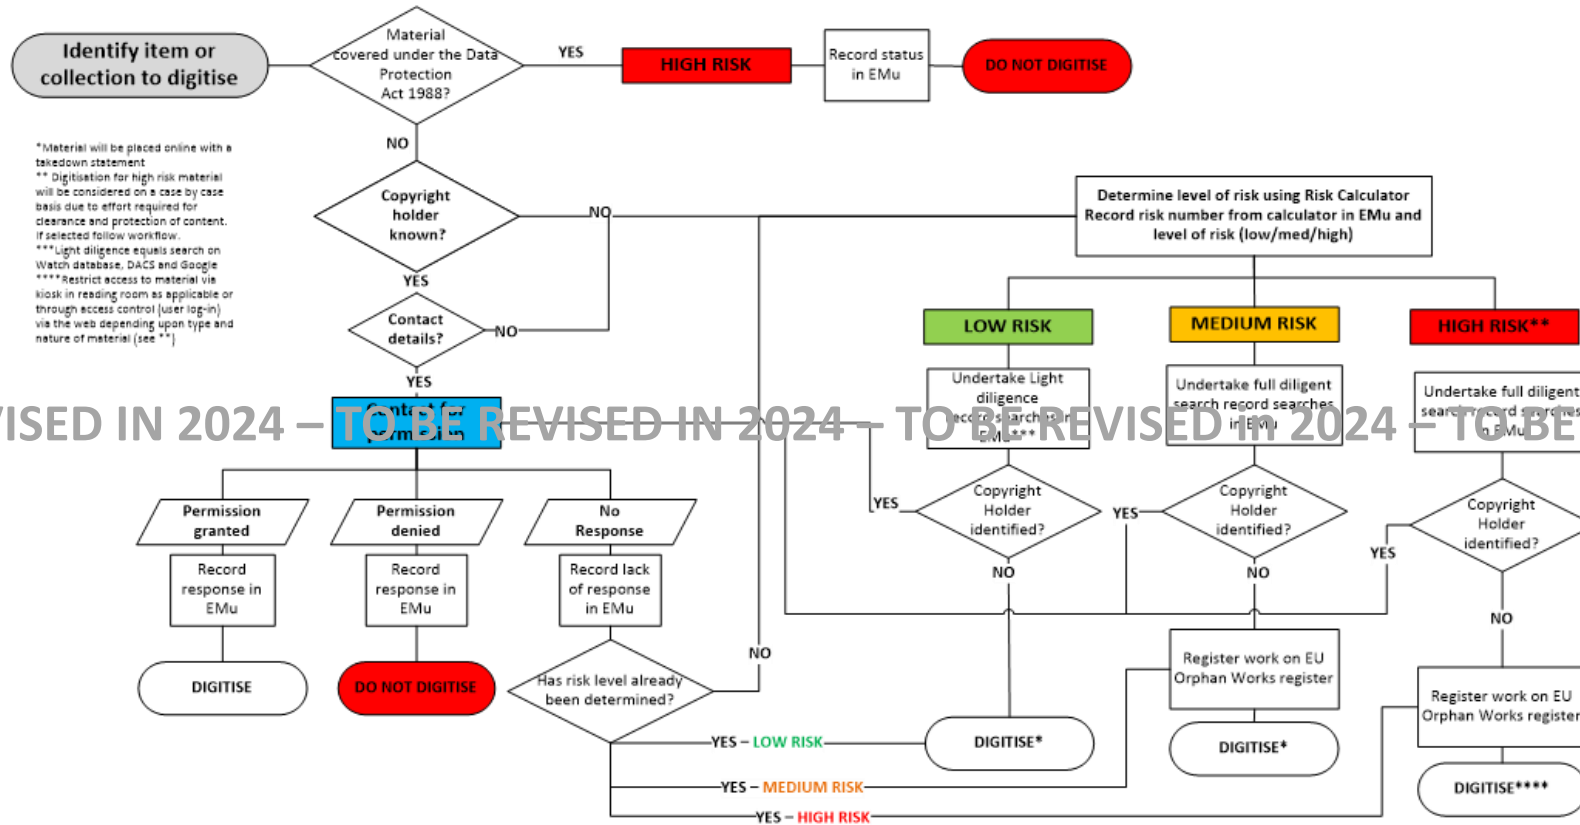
Identify item or collection to digitise

Material covered under the Data Protection Act 1988?

YES

HIGH RISK

Record status in EMu

DO NOT DIGITISE

NO

*Material will be placed online with a takedown statement
** Digitisation for high risk material will be considered on a case by case basis due to effort required for clearance and protection of content. If selected follow workflow.
***Light diligence equals search on Watch database, DACS and Google
****Restrict access to material via kiosk in reading room as applicable or through access control (user log-in) via the web depending upon type and nature of material (see **)

Copyright holder known?

NO

Determine level of risk using Risk Calculator
Record risk number from calculator in EMu and level of risk (low/med/high)

YES

Contact details?

NO

LOW RISK

MEDIUM RISK

HIGH RISK**

YES

Contact for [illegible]

Undertake Light diligence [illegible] search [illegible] EMu***

Undertake full diligent search record searches in EMu

Undertake full diligent search record searches in EMu

ISED IN 2024 – TO BE REVISED IN 2024 – TO BE REVISED IN 2024 – TO BE

YES

Copyright Holder identified?

YES

Copyright Holder identified?

Copyright Holder identified?

YES

Permission granted

Permission denied

No Response

NO

NO

Record response in EMu

Record response in EMu

Record lack of response in EMu

NO

Register work on EU Orphan Works register

NO

DIGITISE

DO NOT DIGITISE

Has risk level already been determined?

Register work on EU Orphan Works register

YES – LOW RISK

DIGITISE*

DIGITISE*

YES – MEDIUM RISK

DIGITISE****

YES – HIGH RISK